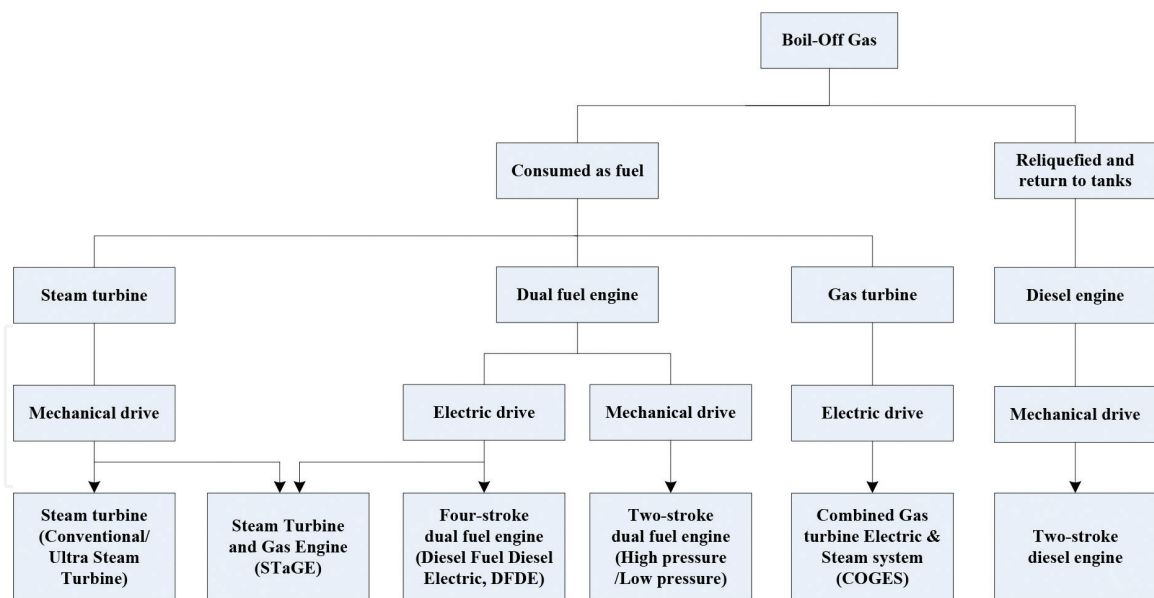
Boil-Off Gas

Consumed as fuel

Reliquefied and return to tanks

Steam turbine

Dual fuel engine

Gas turbine

Diesel engine

Mechanical drive

Electric drive

Mechanical drive

Electric drive

Mechanical drive

Steam turbine (Conventional/ Ultra Steam Turbine)

Steam Turbine and Gas Engine (STaGE)

Four-stroke dual fuel engine (Diesel Fuel Diesel Electric, DFDE)

Two-stroke dual fuel engine (High pressure /Low pressure)

Combined Gas turbine Electric & Steam system (COGES)

Two-stroke diesel engine